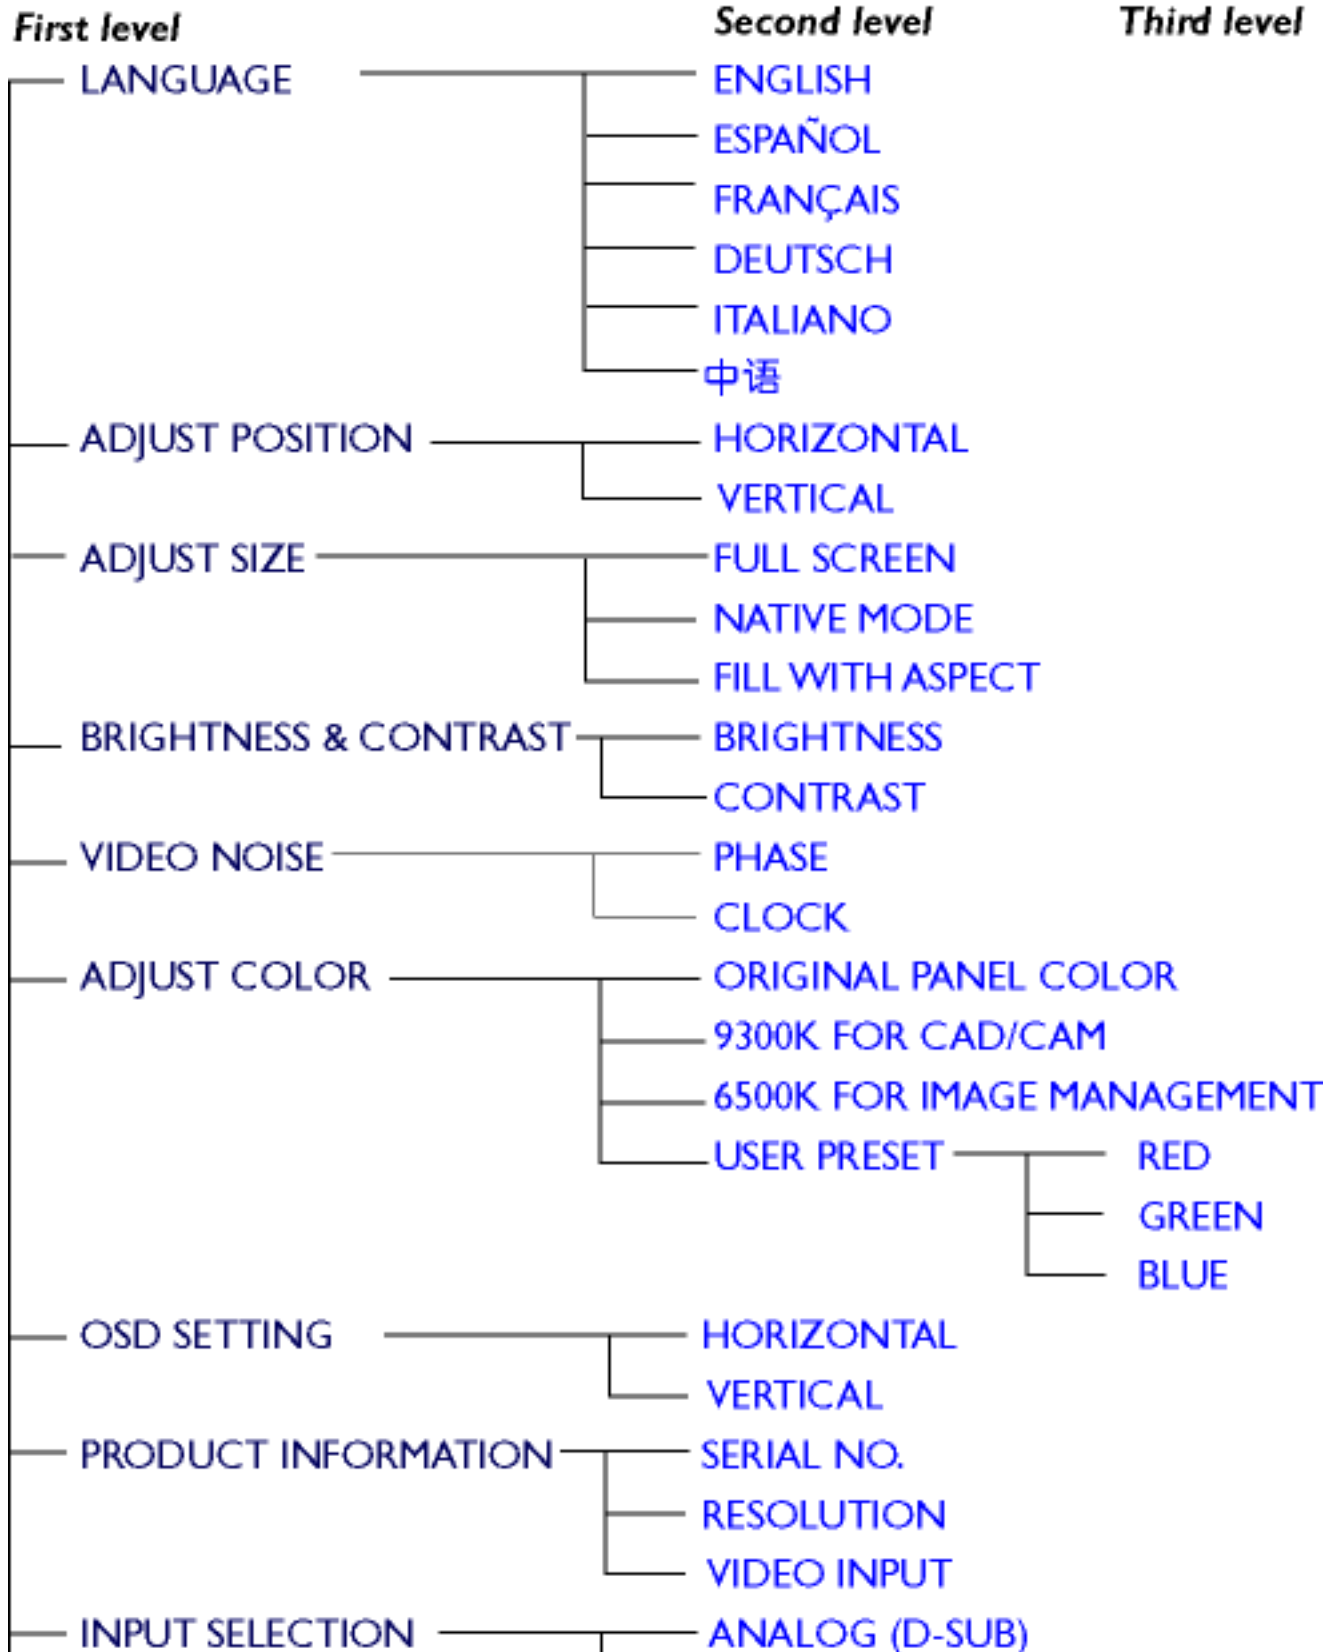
First level

Second level

Third level

LANGUAGE
ENGLISH
ESPAÑOL
FRANÇAIS
DEUTSCH
ITALIANO
中语

ADJUST POSITION
HORIZONTAL
VERTICAL

ADJUST SIZE
FULL SCREEN
NATIVE MODE
FILL WITH ASPECT

BRIGHTNESS & CONTRAST
BRIGHTNESS
CONTRAST

VIDEO NOISE
PHASE
CLOCK

ADJUST COLOR
ORIGINAL PANEL COLOR
9300K FOR CAD/CAM
6500K FOR IMAGE MANAGEMENT
USER PRESET
RED
GREEN
BLUE

OSD SETTING
HORIZONTAL
VERTICAL

PRODUCT INFORMATION
SERIAL NO.
RESOLUTION
VIDEO INPUT

INPUT SELECTION
ANALOG (D-SUB)